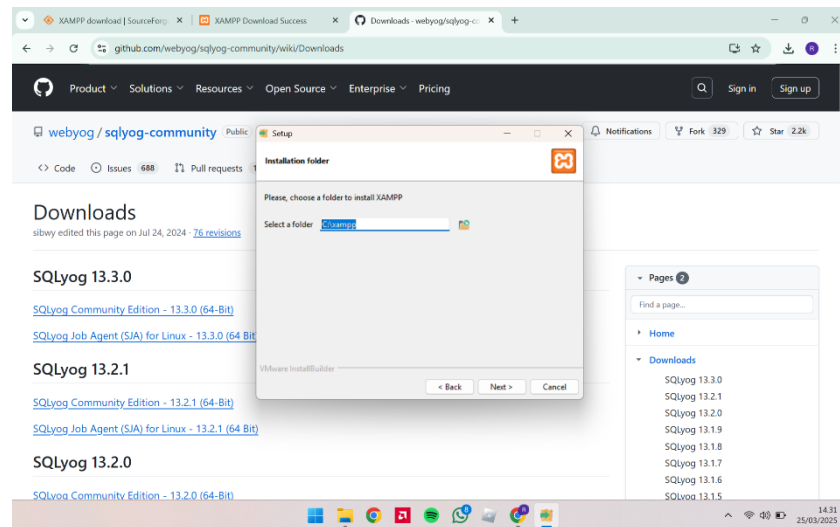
XAMPP download | SourceForge ×
XAMPP Download Success ×
Downloads · webyog/sqlyog-co ×
+

github.com/webyog/sqlyog-community/wiki/Downloads

Product Solutions Resources Open Source Enterprise Pricing
Sign in
Sign up

webyog / sqlyog-community Public
Notifications
Fork 329
Star 2.2k

Code
Issues 688
Pull requests

Downloads
sibwy edited this page on Jul 24, 2024 · 76 revisions

SQLyog 13.3.0
SQLyog Community Edition - 13.3.0 (64-Bit)
SQLyog Job Agent (SJA) for Linux - 13.3.0 (64 Bit

SQLyog 13.2.1
SQLyog Community Edition - 13.2.1 (64-Bit)
SQLyog Job Agent (SJA) for Linux - 13.2.1 (64 Bit)

SQLyog 13.2.0
SQLyog Community Edition - 13.2.0 (64-Bit)

Setup
Installation folder
Please, choose a folder to install XAMPP
Select a folder C:\xampp
VMware InstallBuilder
< Back
Next >
Cancel

Pages 2
Find a page...
Home
Downloads
SQLyog 13.3.0
SQLyog 13.2.1
SQLyog 13.2.0
SQLyog 13.1.9
SQLyog 13.1.8
SQLyog 13.1.7
SQLyog 13.1.6
SQLyog 13.1.5

14.31
25/03/2025